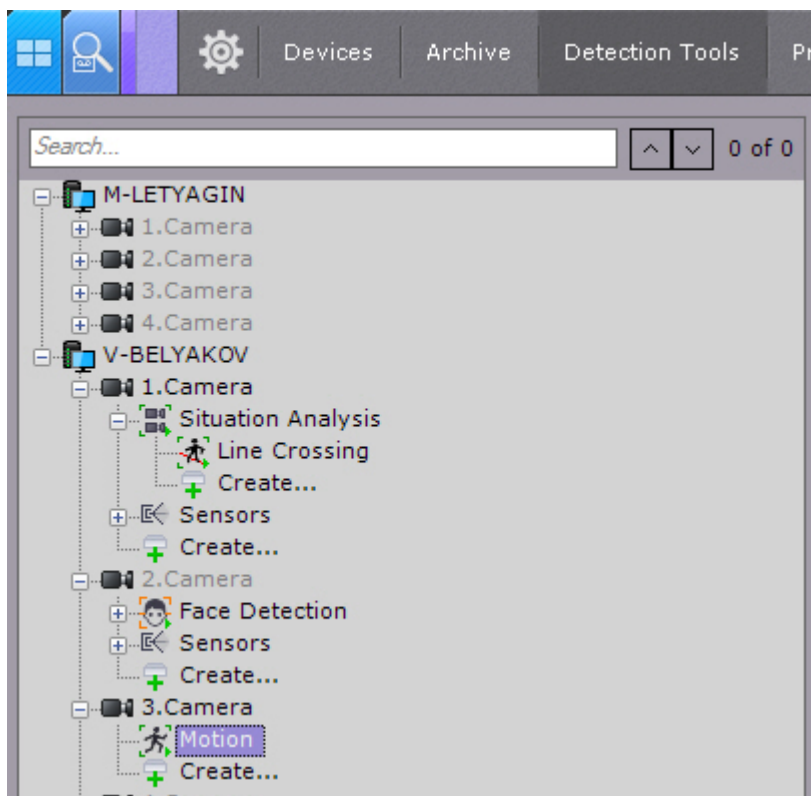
Devices Archive Detection Tools Pr

Search...

0 of 0

M-LETYAGIN
1.Camera
2.Camera
3.Camera
4.Camera
V-BELYAKOV
1.Camera
Situation Analysis
Line Crossing
Create...
Sensors
Create...
2.Camera
Face Detection
Sensors
Create...
3.Camera
Motion
Create...